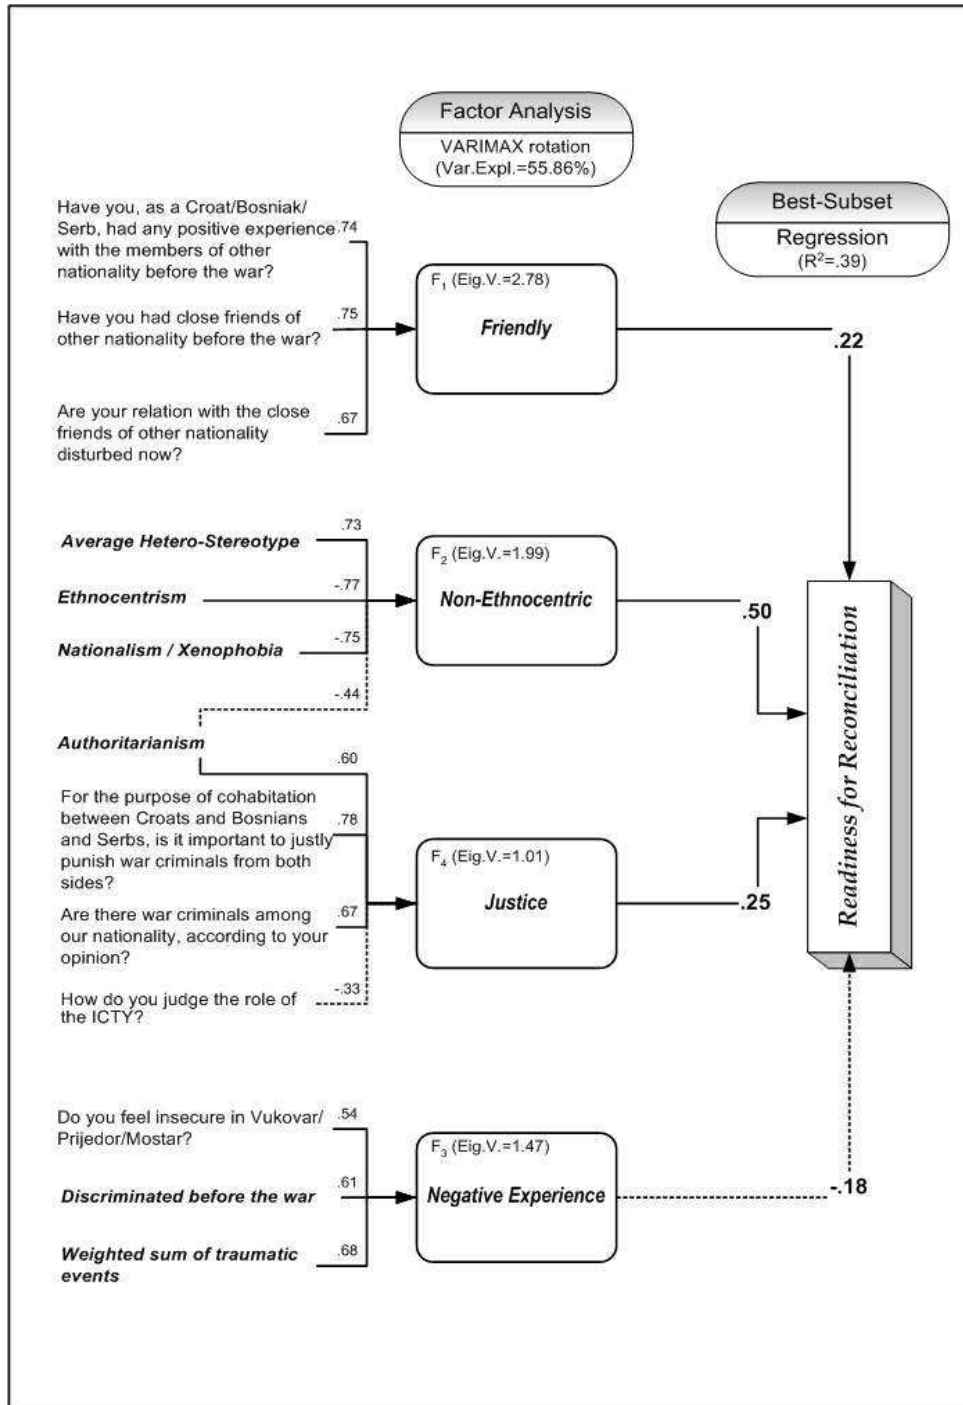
Factor Analysis
VARIMAX rotation
(Var.Expl.=55.86%)

Best-Subset
Regression
($R^2$=.39)

Have you, as a Croat/Bosniak/ Serb, had any positive experience with the members of other nationality before the war?
.74

Have you had close friends of other nationality before the war?
.75

Are your relation with the close friends of other nationality disturbed now?
.67

$F_1$ (Eig.V.=2.78)
Friendly

.22

Average Hetero-Stereotype
.73

Ethnocentrism
-.77

Nationalism / Xenophobia
-.75

-.44

$F_2$ (Eig.V.=1.99)
Non-Ethnocentric

.50

Authoritarianism
.60

For the purpose of cohabitation between Croats and Bosnians and Serbs, is it important to justly punish war criminals from both sides?
.78

Are there war criminals among our nationality, according to your opinion?
.67

How do you judge the role of the ICTY?
-.33

$F_4$ (Eig.V.=1.01)
Justice

.25

Readiness for Reconciliation

Do you feel insecure in Vukovar/ Prijedor/Mostar?
.54

Discriminated before the war
.61

Weighted sum of traumatic events
.68

$F_3$ (Eig.V.=1.47)
Negative Experience

-.18